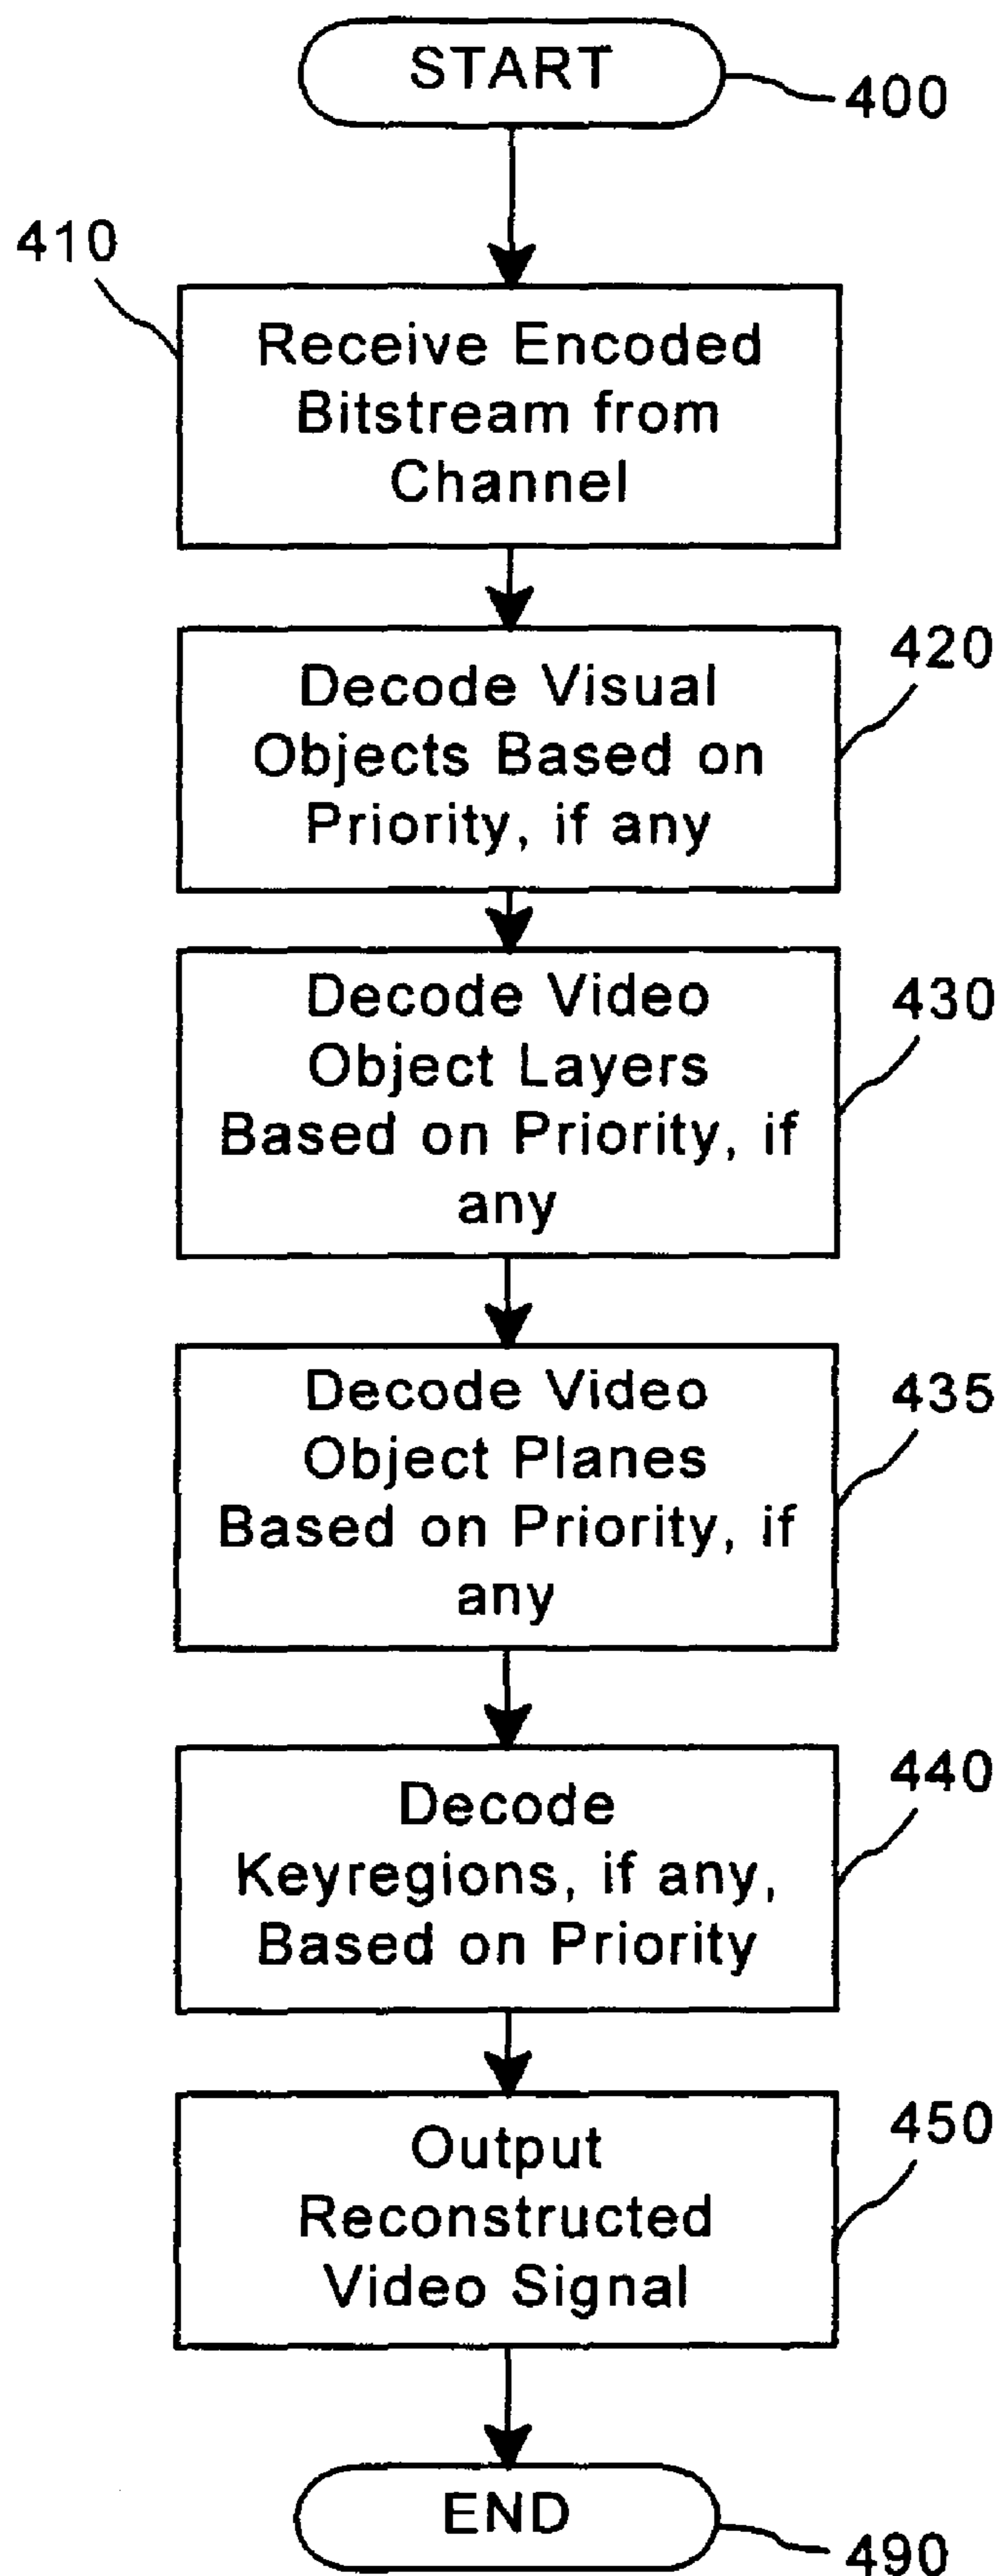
START

400

410

Receive Encoded Bitstream from Channel

420

Decode Visual Objects Based on Priority, if any

430

Decode Video Object Layers Based on Priority, if any

435

Decode Video Object Planes Based on Priority, if any

440

Decode Keyregions, if any, Based on Priority

450

Output Reconstructed Video Signal

END

490